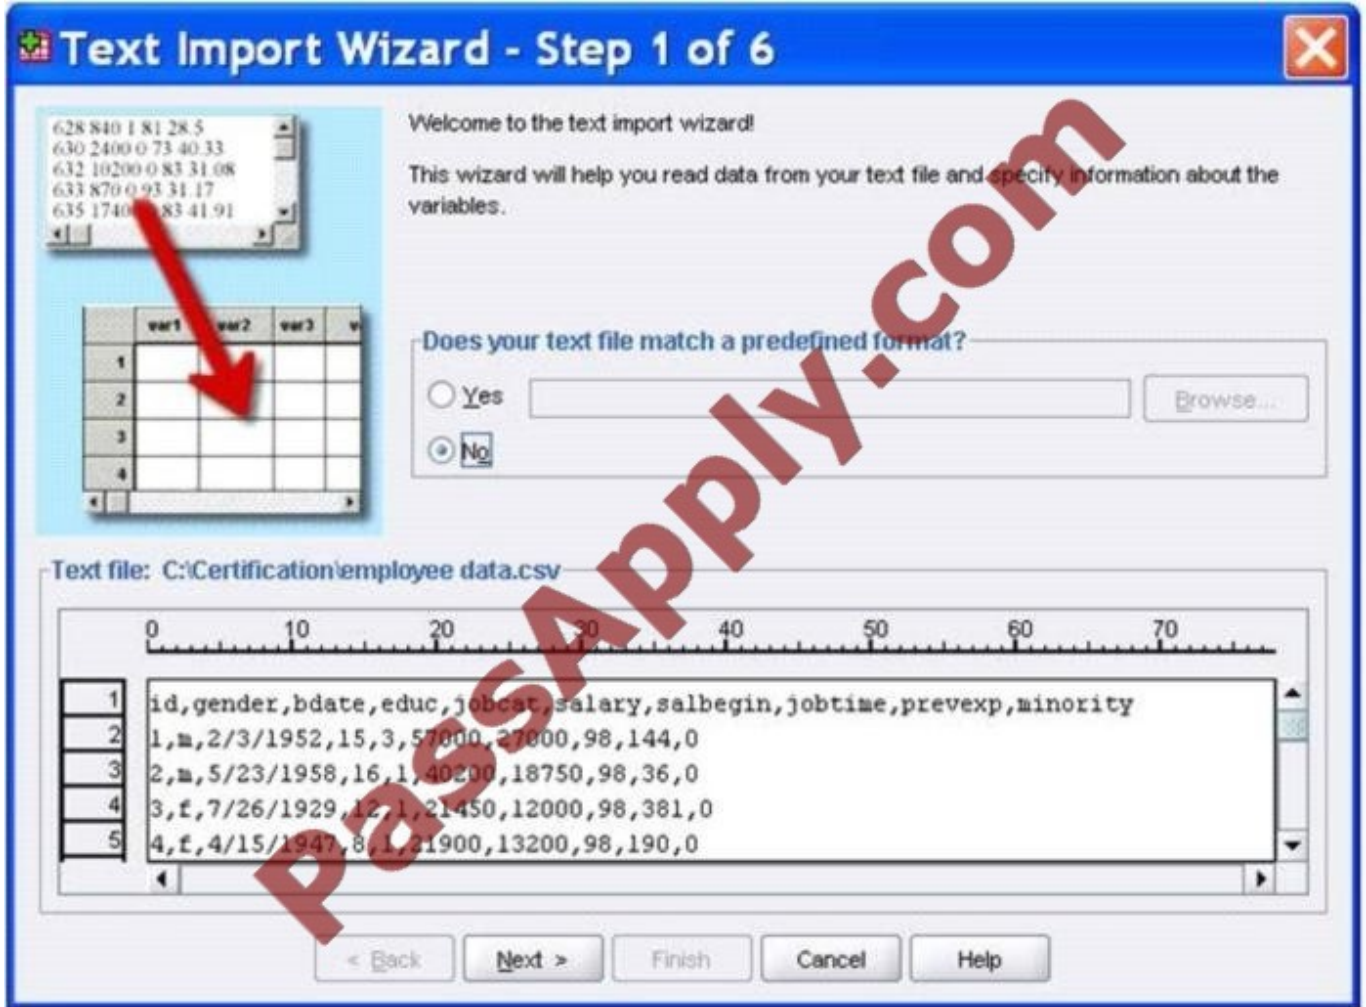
Text Import Wizard - Step 1 of 6

628 840 1 81 28.5
630 2400 0 73 40.33
632 10200 0 83 31.08
633 870 0 93 31.17
635 1740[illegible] 83 41.91

| | var1 | var2 | var3 | v |
|---|---|---|---|---|
| 1 | | | | |
| 2 | | | | |
| 3 | | | | |
| 4 | | | | |

Welcome to the text import wizard!

This wizard will help you read data from your text file and specify information about the variables.

Does your text file match a predefined format?

Yes

Browse...

No

Text file: C:\Certification\employee data.csv

0 10 20 30 40 50 60 70

1 id,gender,bdate,educ,jobcat,salary,salbegin,jobtime,prevexp,minority
2 1,m,2/3/1952,15,3,57000,27000,98,144,0
3 2,m,5/23/1958,16,1,40200,18750,98,36,0
4 3,f,7/26/1929,12,1,21450,12000,98,381,0
5 4,f,4/15/1947,8,1,21900,13200,98,190,0

< Back Next > Finish Cancel Help

PassApply.com